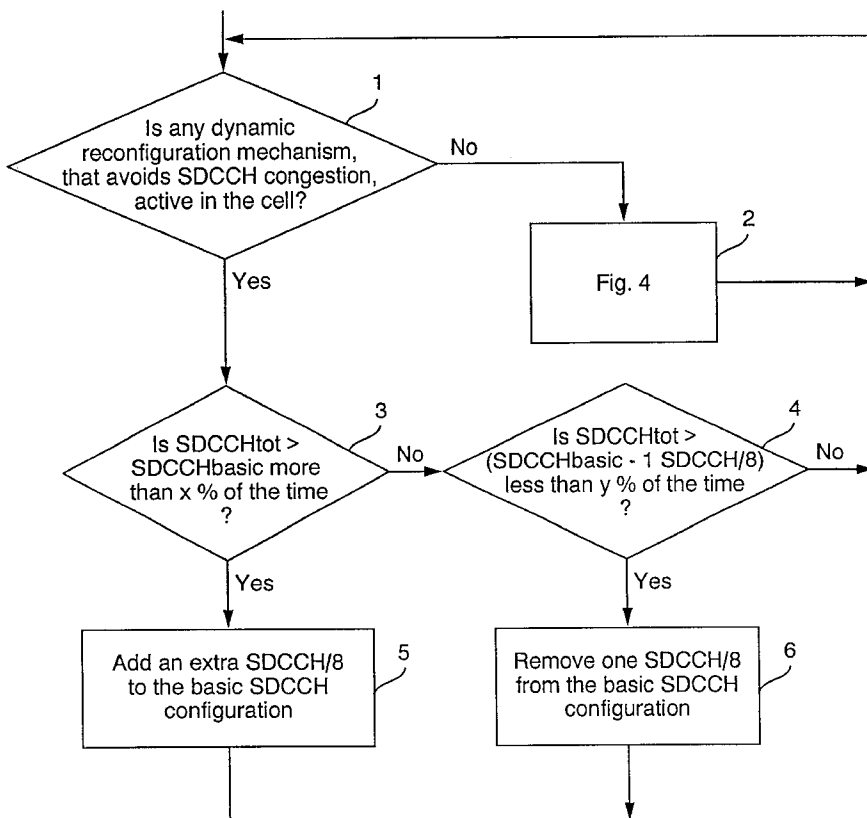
1
Is any dynamic reconfiguration mechanism, that avoids SDCCH congestion, active in the cell?

No

2
Fig. 4

Yes

3
Is SDCCHtot > SDCCHbasic more than x % of the time ?

No

4
Is SDCCHtot > (SDCCHbasic - 1 SDCCH/8) less than y % of the time ?

No

Yes

Yes

5
Add an extra SDCCH/8 to the basic SDCCH configuration

6
Remove one SDCCH/8 from the basic SDCCH configuration